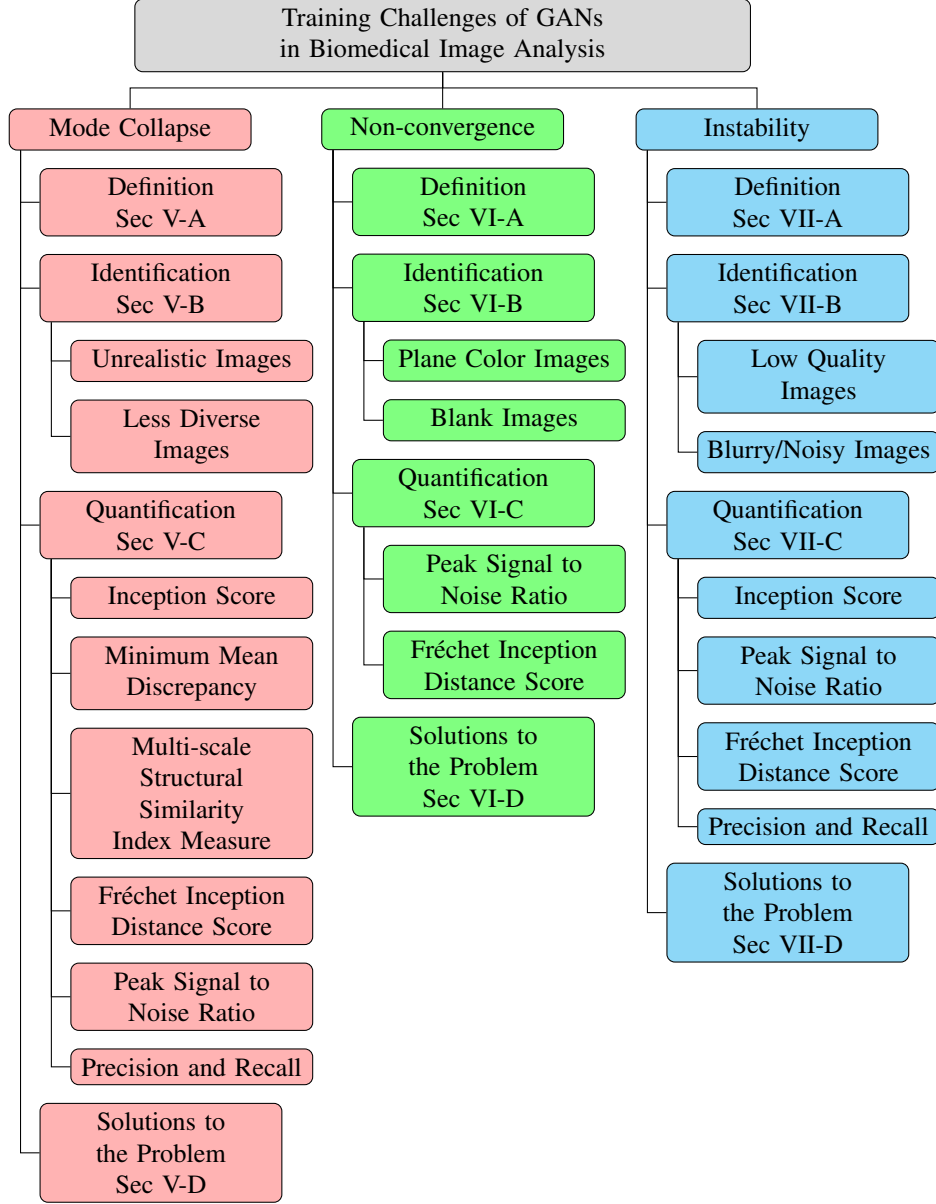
Training Challenges of GANs
in Biomedical Image Analysis

Mode Collapse

Definition
Sec V-A

Identification
Sec V-B

Unrealistic Images

Less Diverse Images

Quantification
Sec V-C

Inception Score

Minimum Mean Discrepancy

Multi-scale Structural Similarity Index Measure

Fréchet Inception Distance Score

Peak Signal to Noise Ratio

Precision and Recall

Solutions to the Problem
Sec V-D

Non-convergence

Definition
Sec VI-A

Identification
Sec VI-B

Plane Color Images

Blank Images

Quantification
Sec VI-C

Peak Signal to Noise Ratio

Fréchet Inception Distance Score

Solutions to the Problem
Sec VI-D

Instability

Definition
Sec VII-A

Identification
Sec VII-B

Low Quality Images

Blurry/Noisy Images

Quantification
Sec VII-C

Inception Score

Peak Signal to Noise Ratio

Fréchet Inception Distance Score

Precision and Recall

Solutions to the Problem
Sec VII-D